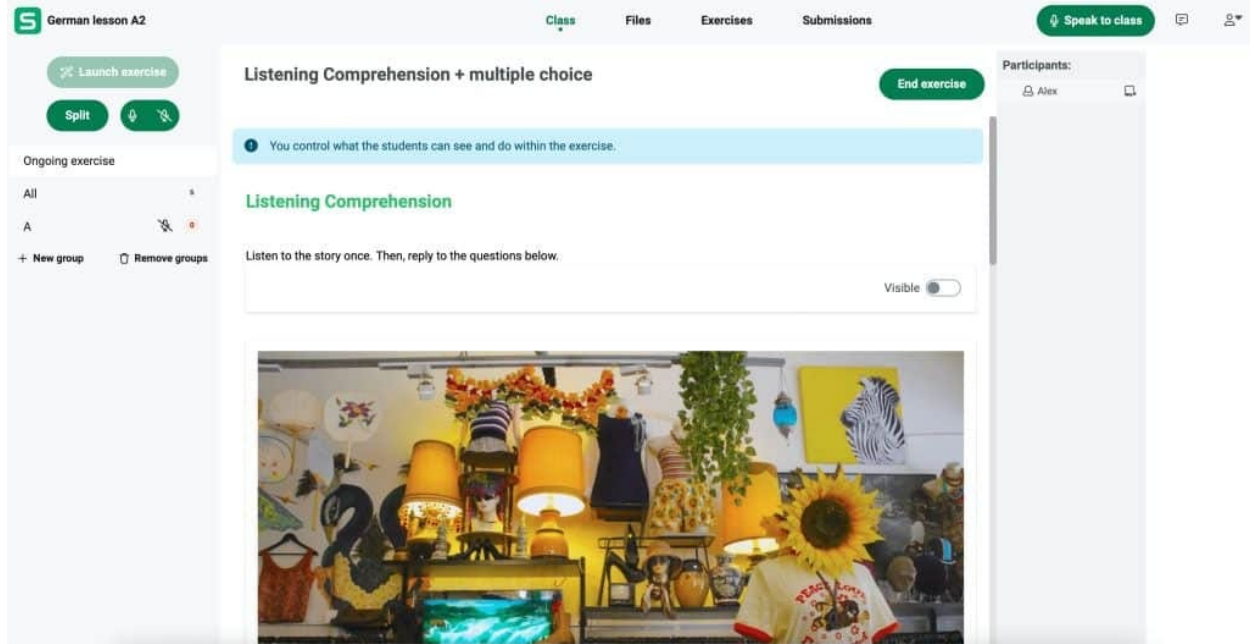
German lesson A2

Class Files Exercises Submissions

Speak to class

Launch exercise

Split

Ongoing exercise

All

A

+ New group

Remove groups

Listening Comprehension + multiple choice

End exercise

You control what the students can see and do within the exercise.

Listening Comprehension

Listen to the story once. Then, reply to the questions below.

Visible

Participants:

Alex

PEACE LOVE